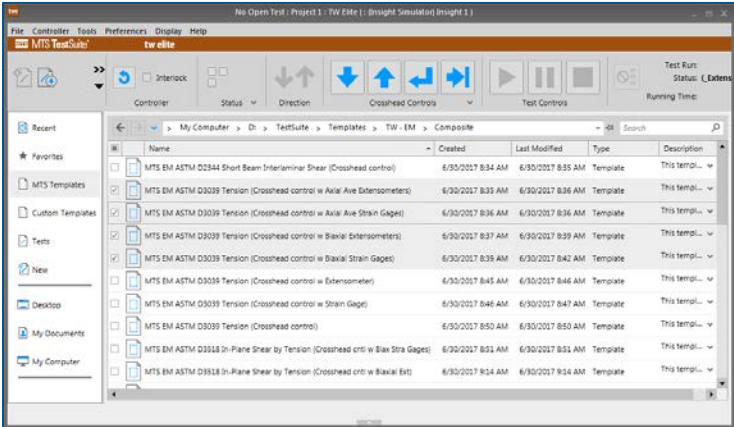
No Open Test : Project 1 : TW Elite (: (Insight Simulator) Insight 1 )

File Controller Tools Preferences Display Help

MTS TestSuite tw elite

Interlock

Controller Status Direction Crosshead Controls Test Controls

Test Run:
Status: ( Extens
Running Time:

Recent

Favorites

MTS Templates

Custom Templates

Tests

New

Desktop

My Documents

My Computer

> My Computer > D: > TestSuite > Templates > TW - EM > Composite

Search

| Name | Created | Last Modified | Type | Description |
|---|---|---|---|---|
| MTS EM ASTM D2344 Short Beam Interlaminar Shear (Crosshead control) | 6/30/2017 8:34 AM | 6/30/2017 8:35 AM | Template | This templ... |
| MTS EM ASTM D3039 Tension (Crosshead control w Axial Ave Extensometers) | 6/30/2017 8:35 AM | 6/30/2017 8:36 AM | Template | This templ... |
| MTS EM ASTM D3039 Tension (Crosshead control w Axial Ave Strain Gages) | 6/30/2017 8:36 AM | 6/30/2017 8:36 AM | Template | This templ... |
| MTS EM ASTM D3039 Tension (Crosshead control w Biaxial Extensometers) | 6/30/2017 8:37 AM | 6/30/2017 8:39 AM | Template | This templ... |
| MTS EM ASTM D3039 Tension (Crosshead control w Biaxial Strain Gages) | 6/30/2017 8:39 AM | 6/30/2017 8:42 AM | Template | This templ... |
| MTS EM ASTM D3039 Tension (Crosshead control w Extensometer) | 6/30/2017 8:45 AM | 6/30/2017 8:46 AM | Template | This templ... |
| MTS EM ASTM D3039 Tension (Crosshead control w Strain Gage) | 6/30/2017 8:46 AM | 6/30/2017 8:47 AM | Template | This templ... |
| MTS EM ASTM D3039 Tension (Crosshead control) | 6/30/2017 8:50 AM | 6/30/2017 8:50 AM | Template | This templ... |
| MTS EM ASTM D3518 In-Plane Shear by Tension (Crosshead cntl w Biax Stra Gages) | 6/30/2017 8:51 AM | 6/30/2017 8:51 AM | Template | This templ... |
| MTS EM ASTM D3518 In-Plane Shear by Tension (Crosshead cntl w Biaxial Ext) | 6/30/2017 9:14 AM | 6/30/2017 9:14 AM | Template | This templ... |